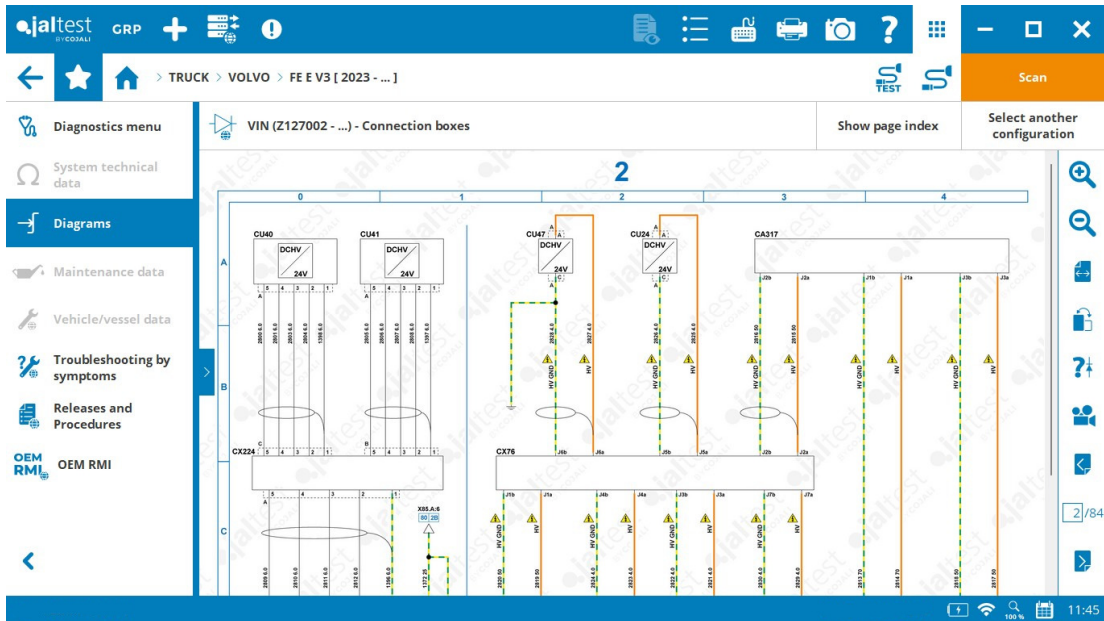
jaltest BY COJALI GRP

Scan

TRUCK > VOLVO > FE E V3 [ 2023 - ... ]

TEST

Diagnostics menu

System technical data

Diagrams

Maintenance data

Vehicle/vessel data

Troubleshooting by symptoms

Releases and Procedures

OEM RMI OEM RMI

VIN (Z127002 - ...) - Connection boxes

Show page index

Select another configuration

2

| 0 | 1 | 2 | 3 | 4 |
|---|---|---|---|---|

A

B

C

CU40 DCHV 24V

CU41 DCHV 24V

CU47 DCHV 24V

CU24 DCHV 24V

CA317

CX224

CX76

X85.A:6

2/84

100 %

11:45